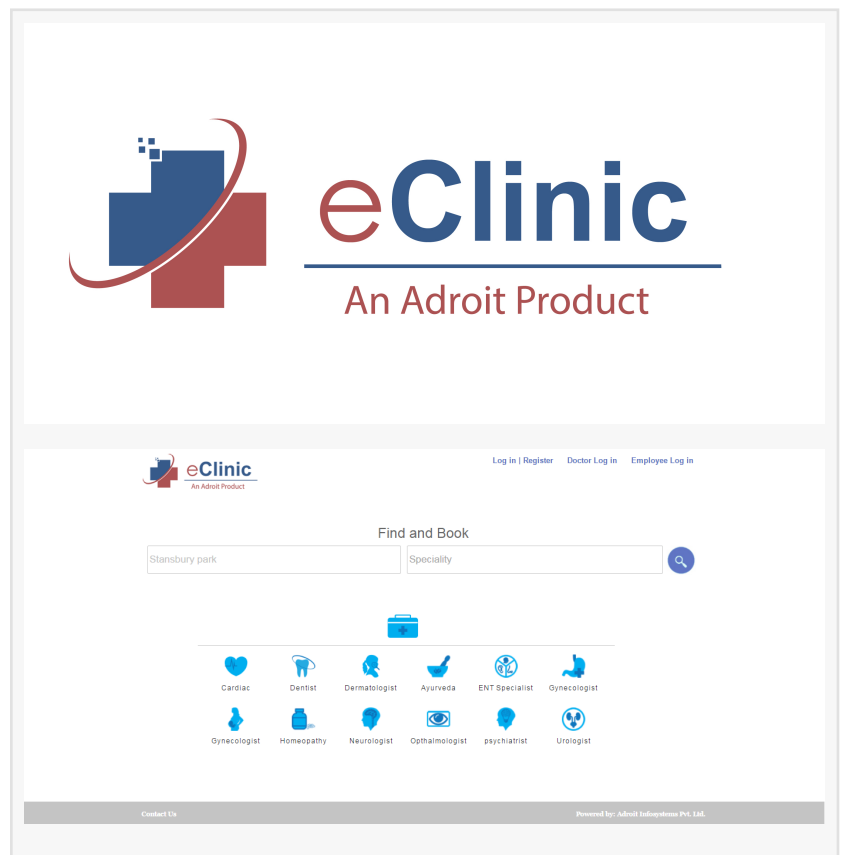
eClinic
An Adroit Product

eClinic
An Adroit Product

Log in | Register Doctor Log in Employee Log in

Find and Book

Stansbury park

Speciality

Cardiac Dentist Dermatologist Ayurveda ENT Specialist Gynecologist

Gynecologist Homeopathy Neurologist Opthalmologist psychiatrist Urologist

Contact Us

Powered by: Adroit Infosystems Pvt. Ltd.